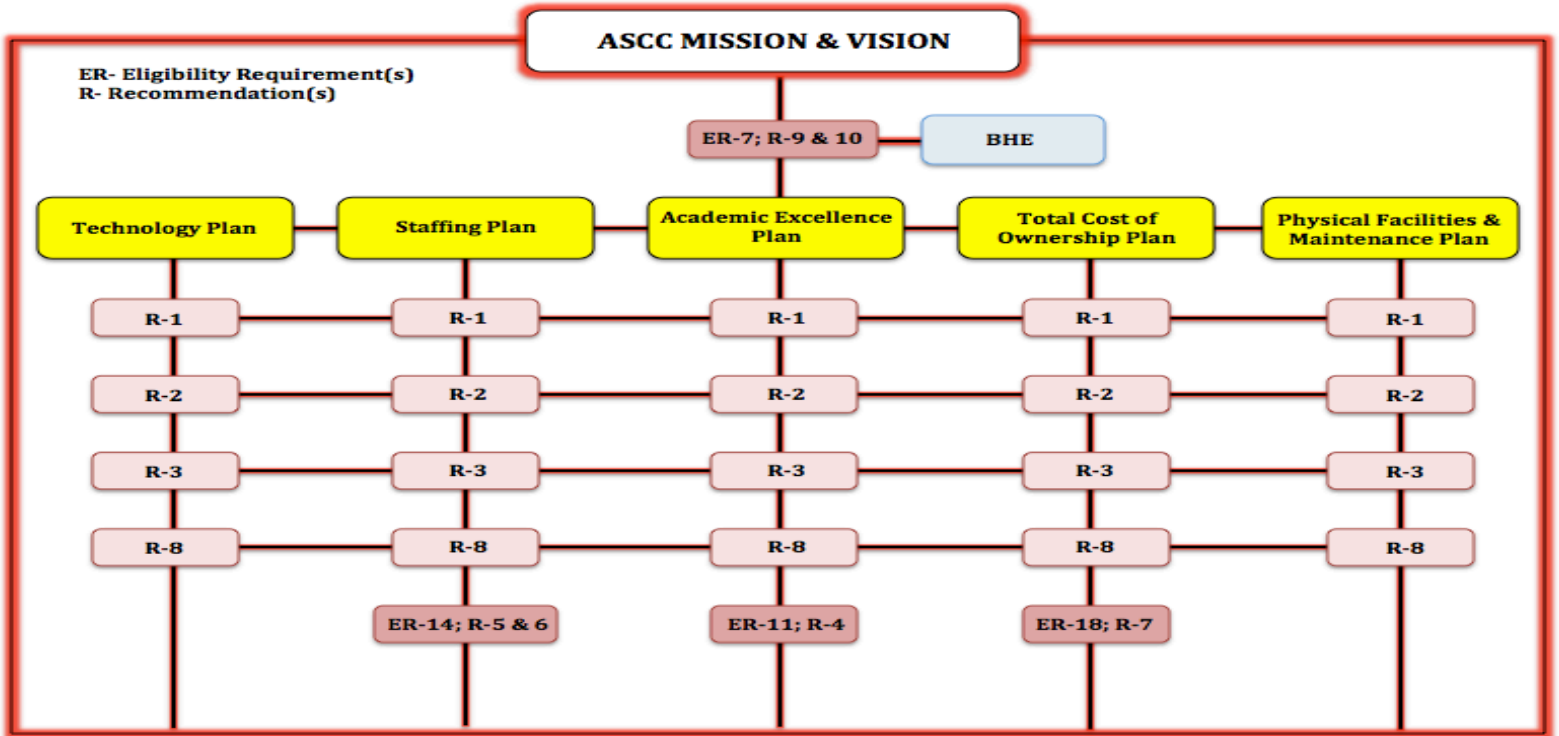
ASCC MISSION & VISION

ER- Eligibility Requirement(s)
R- Recommendation(s)

ER-7; R-9 & 10

BHE

Technology Plan

Staffing Plan

Academic Excellence Plan

Total Cost of Ownership Plan

Physical Facilities & Maintenance Plan

R-1
R-2
R-3
R-8

R-1
R-2
R-3
R-8
ER-14; R-5 & 6

R-1
R-2
R-3
R-8
ER-11; R-4

R-1
R-2
R-3
R-8
ER-18; R-7

R-1
R-2
R-3
R-8